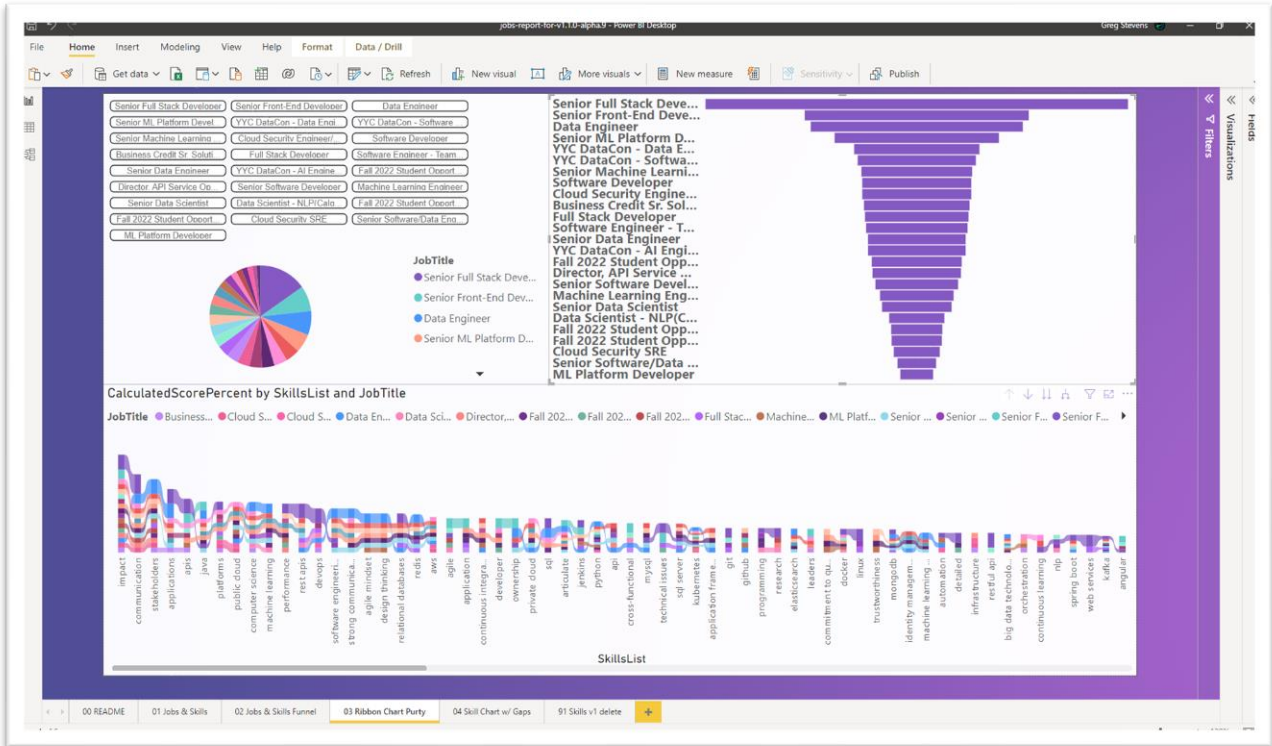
jobs-report-for-v1.1.0-alpha.9 - Power BI Desktop

Greg Stevens

File Home Insert Modeling View Help Format Data / Drill

Get data Refresh New visual More visuals New measure Sensitivity Publish

Senior Full Stack Developer
Senior Front-End Developer
Data Engineer
Senior ML Platform Devel.
YYC DataCon - Data Engi
YYC DataCon - Software
Senior Machine Learning
Cloud Security Engineer/
Software Developer
Business Credit Sr. Soluti
Full Stack Developer
Software Engineer - Team
Senior Data Engineer
YYC DataCon - AI Engine
Fall 2022 Student Opport
Director, API Service Op
Senior Software Developer
Machine Learning Engineer
Senior Data Scientist
Data Scientist - NLP/Calo
Fall 2022 Student Opport
Fall 2022 Student Opport
Cloud Security SRE
Senior Software/Data Eng
ML Platform Developer

JobTitle
Senior Full Stack Deve...
Senior Front-End Dev...
Data Engineer
Senior ML Platform D...

Senior Full Stack Deve...
Senior Front-End Deve...
Data Engineer
Senior ML Platform D...
YYC DataCon - Data E...
YYC DataCon - Softwa...
Senior Machine Learni...
Software Developer
Cloud Security Engine...
Business Credit Sr. Sol...
Full Stack Developer
Software Engineer - T...
Senior Data Engineer
YYC DataCon - AI Engi...
Fall 2022 Student Opp...
Director, API Service ...
Senior Software Devel...
Machine Learning Eng...
Senior Data Scientist
Data Scientist - NLP(C...
Fall 2022 Student Opp...
Fall 2022 Student Opp...
Cloud Security SRE
Senior Software/Data ...
ML Platform Developer

CalculatedScorePercent by SkillsList and JobTitle

JobTitle Business... Cloud S... Cloud S... Data En... Data Sci... Director,... Fall 202... Fall 202... Fall 202... Full Stac... Machine... ML Platf... Senior ... Senior ... Senior F... Senior F...

impact communication stakeholders applications apis java platforms public cloud computer science machine learning performance rest apis devops software engineeri... strong communica... agile mindset design thinking relational databases redis aws agile application continuous integra... developer ownership private cloud sql articulate jenkins python api cross-functional mysql technical issues sql server kubernetes application frame... git github programming research elasticsearch leaders commitment to qu... docker linux trustworthiness mongodb identity managem... machine learning ... automation detailed infrastructure restful api big data technolo... orchestration continuous learning nlp spring boot web services kafka angular

SkillsList

Filters Visualizations Fields

00 README 01 Jobs & Skills 02 Jobs & Skills Funnel 03 Ribbon Chart Purty 04 Skill Chart w/ Gaps 91 Skills v1 delete +